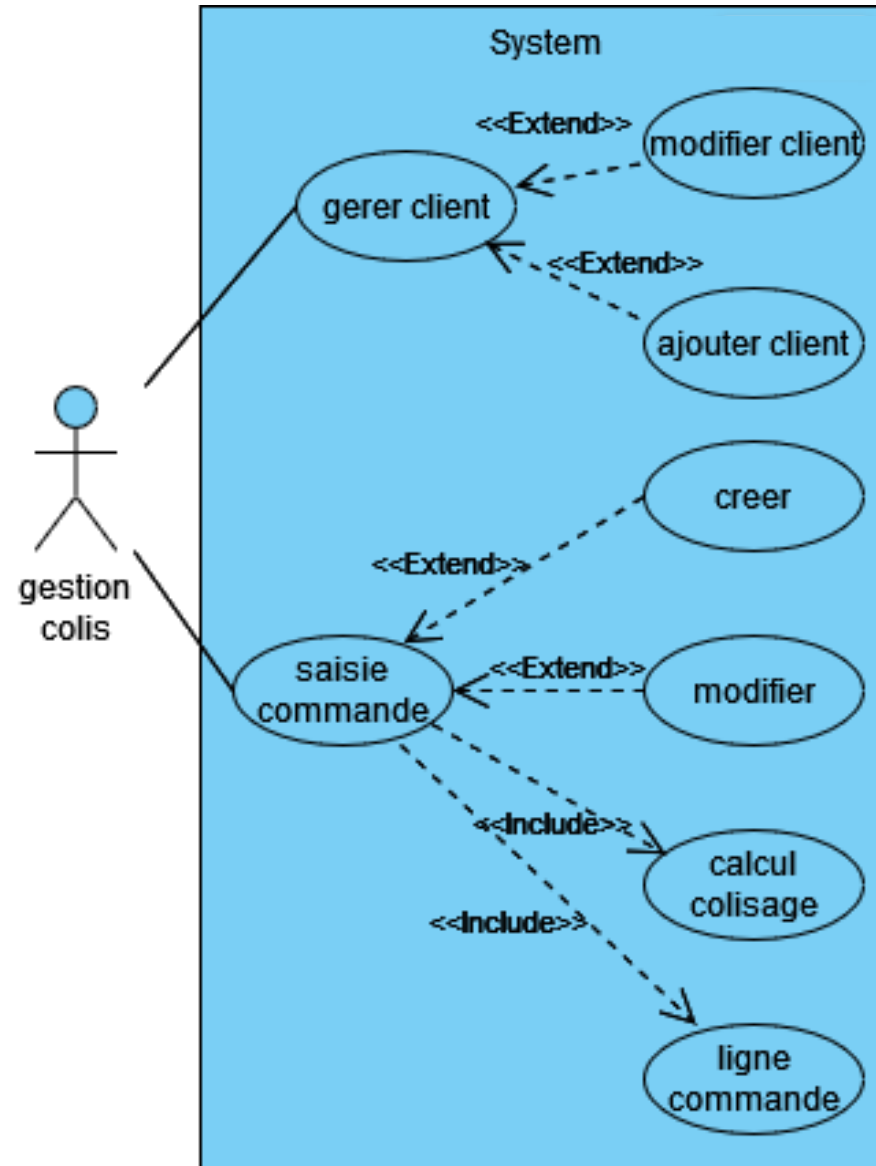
System

<<Extend>>

modifier client

gerer client

<<Extend>>

ajouter client

gestion colis

creer

<<Extend>>

saisie commande

<<Extend>>

modifier

<<Include>>

calcul colisage

<<Include>>

ligne commande